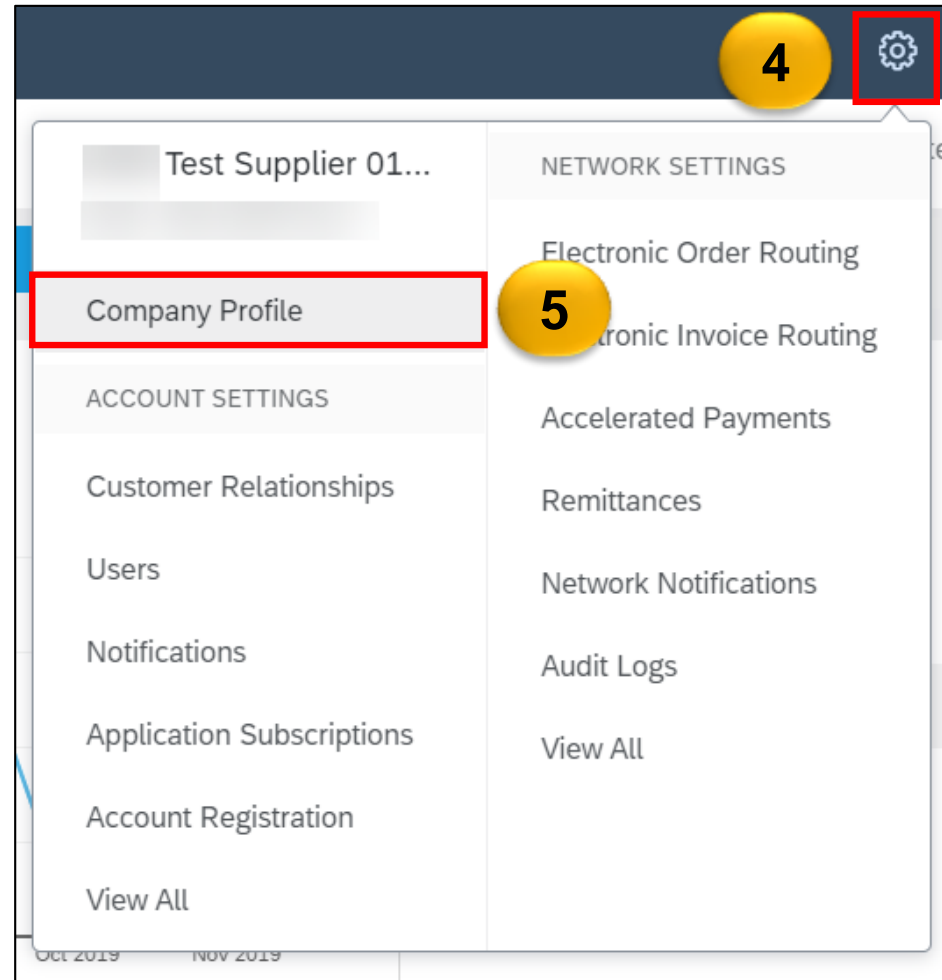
4

Test Supplier 01...

Company Profile

5

ACCOUNT SETTINGS

Customer Relationships

Users

Notifications

Application Subscriptions

Account Registration

View All

NETWORK SETTINGS

Electronic Order Routing

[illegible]tronic Invoice Routing

Accelerated Payments

Remittances

Network Notifications

Audit Logs

View All

Oct 2019 Nov 2019